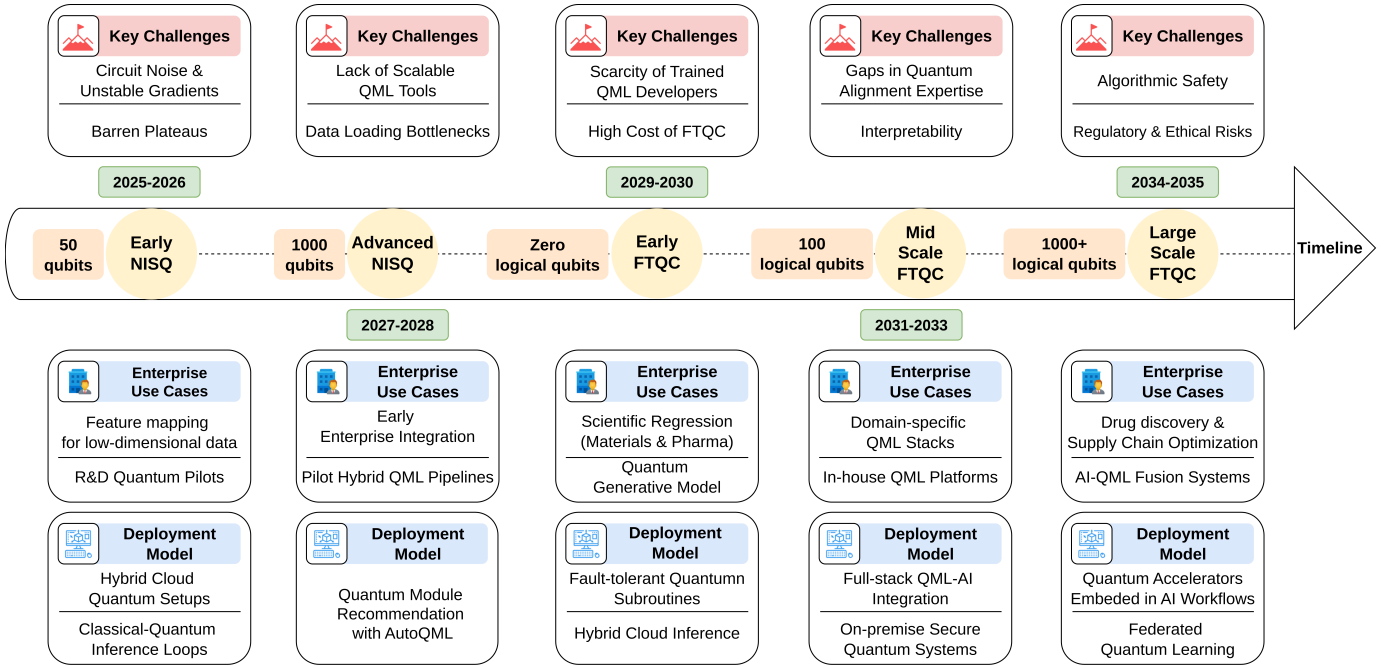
Key Challenges
Circuit Noise & Unstable Gradients
Barren Plateaus

Key Challenges
Lack of Scalable QML Tools
Data Loading Bottlenecks

Key Challenges
Scarcity of Trained QML Developers
High Cost of FTQC

Key Challenges
Gaps in Quantum Alignment Expertise
Interpretability

Key Challenges
Algorithmic Safety
Regulatory & Ethical Risks

2025-2026

2029-2030

2034-2035

50 qubits
Early NISQ
1000 qubits
Advanced NISQ
Zero logical qubits
Early FTQC
100 logical qubits
Mid Scale FTQC
1000+ logical qubits
Large Scale FTQC
Timeline

2027-2028

2031-2033

Enterprise Use Cases
Feature mapping for low-dimensional data
R&D Quantum Pilots

Enterprise Use Cases
Early Enterprise Integration
Pilot Hybrid QML Pipelines

Enterprise Use Cases
Scientific Regression (Materials & Pharma)
Quantum Generative Model

Enterprise Use Cases
Domain-specific QML Stacks
In-house QML Platforms

Enterprise Use Cases
Drug discovery & Supply Chain Optimization
AI-QML Fusion Systems

Deployment Model
Hybrid Cloud Quantum Setups
Classical-Quantum Inference Loops

Deployment Model
Quantum Module Recommendation with AutoQML

Deployment Model
Fault-tolerant Quantumn Subroutines
Hybrid Cloud Inference

Deployment Model
Full-stack QML-AI Integration
On-premise Secure Quantum Systems

Deployment Model
Quantum Accelerators Embeded in AI Workflows
Federated Quantum Learning